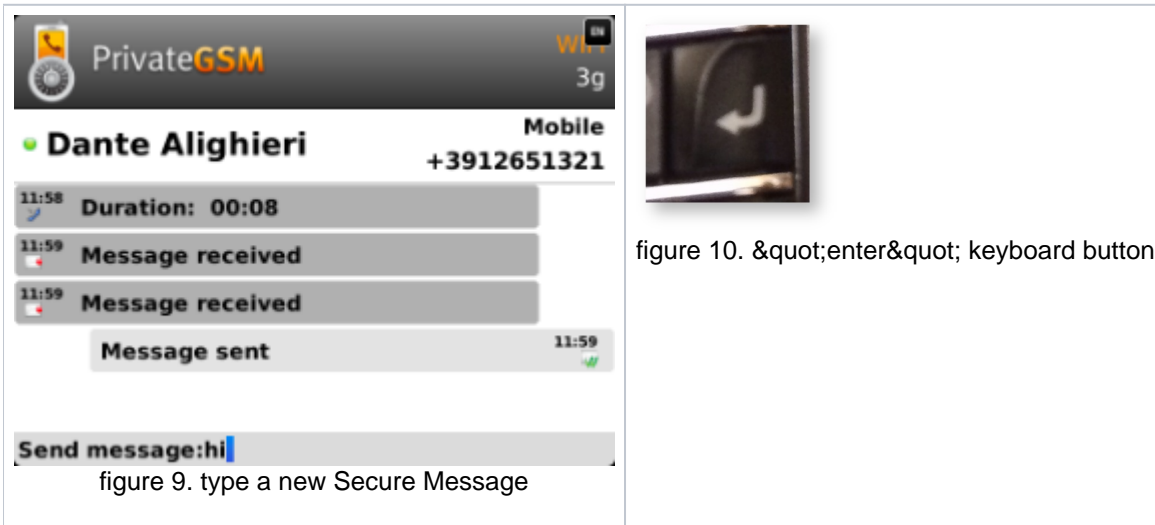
PrivateGSM

WiFi
3g

EN

Dante Alighieri

Mobile
+3912651321

11:58 Duration: 00:08

11:59 Message received

11:59 Message received

Message sent 11:59

Send message:hi

figure 9. type a new Secure Message

figure 10. &quot;enter&quot; keyboard button